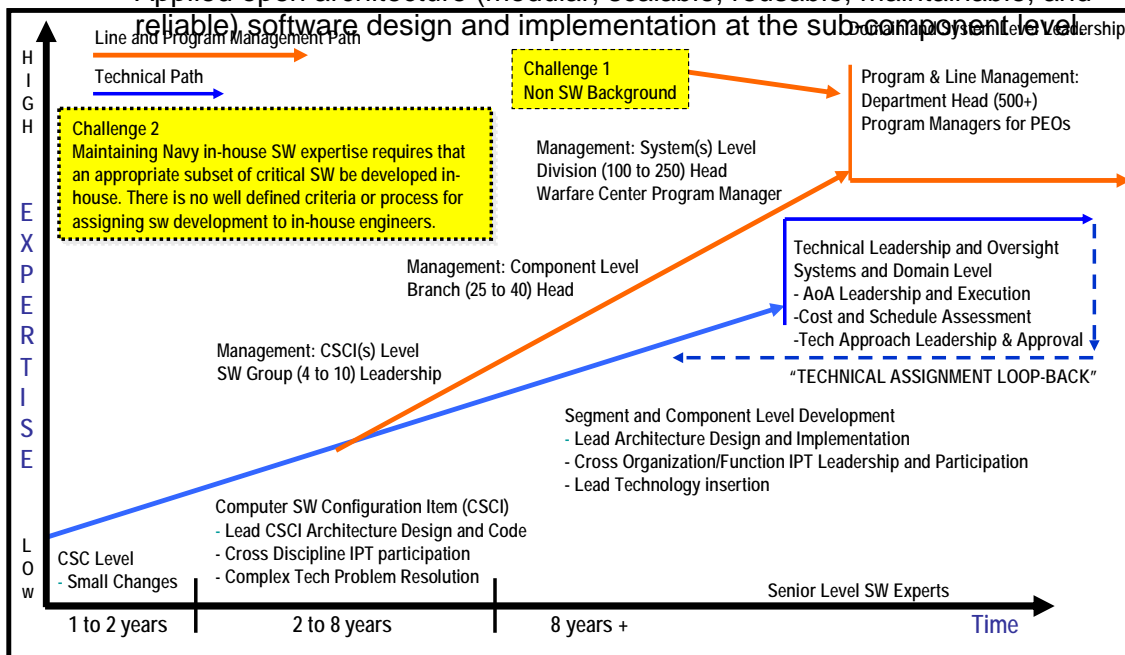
Applied open architecture (modular, scalable, reusable, maintainable, and reliable) software design and implementation at the sub-component level

Line and Program Management Path

Technical Path

Domain and System Level Leadership

H
I
G
H

E
X
P
E
R
T
I
S
E

L
O
W

Challenge 2
Maintaining Navy in-house SW expertise requires that an appropriate subset of critical SW be developed in-house. There is no well defined criteria or process for assigning sw development to in-house engineers.

Challenge 1
Non SW Background

Program & Line Management:
Department Head (500+)
Program Managers for PEOs

Management: System(s) Level
Division (100 to 250) Head
Warfare Center Program Manager

Technical Leadership and Oversight
Systems and Domain Level
- AoA Leadership and Execution
-Cost and Schedule Assessment
-Tech Approach Leadership & Approval

Management: Component Level
Branch (25 to 40) Head

"TECHNICAL ASSIGNMENT LOOP-BACK"

Management: CSCI(s) Level
SW Group (4 to 10) Leadership

Segment and Component Level Development
- Lead Architecture Design and Implementation
- Cross Organization/Function IPT Leadership and Participation
- Lead Technology insertion

Computer SW Configuration Item (CSCI)
- Lead CSCI Architecture Design and Code
- Cross Discipline IPT participation
- Complex Tech Problem Resolution

CSC Level
- Small Changes

Senior Level SW Experts

1 to 2 years

2 to 8 years

8 years +

Time